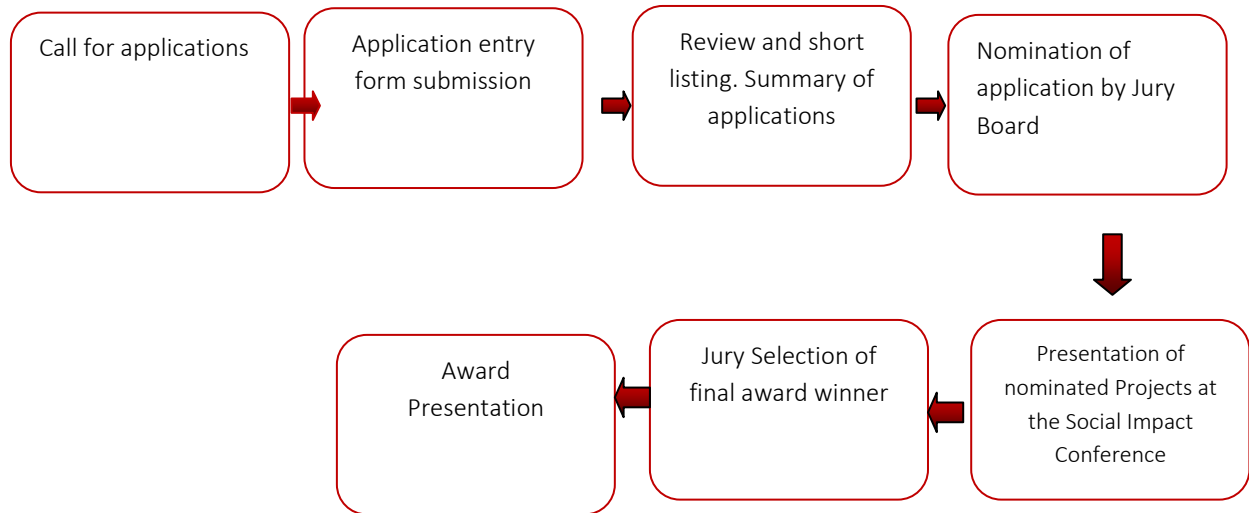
Call for applications

Application entry form submission

Review and short listing. Summary of applications

Nomination of application by Jury Board

Presentation of nominated Projects at the Social Impact Conference

Jury Selection of final award winner

Award Presentation